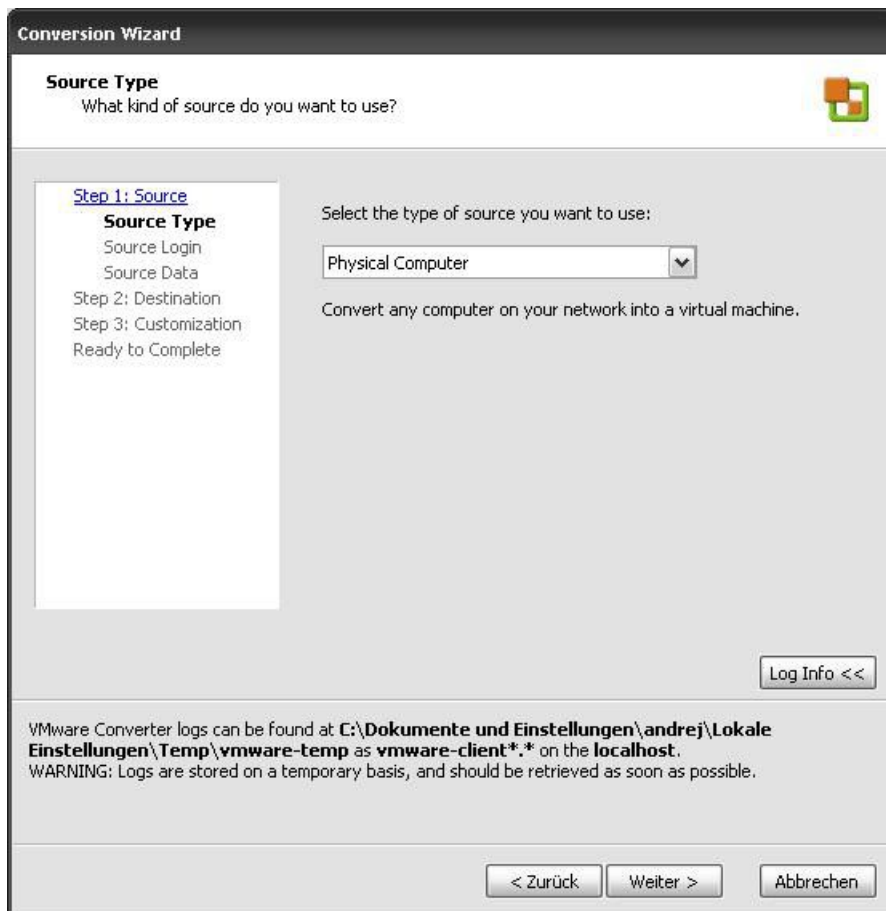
Conversion Wizard

Source Type
What kind of source do you want to use?

Step 1: Source
Source Type
Source Login
Source Data
Step 2: Destination
Step 3: Customization
Ready to Complete

Select the type of source you want to use:

Physical Computer

Convert any computer on your network into a virtual machine.

Log Info <<

VMware Converter logs can be found at **C:\Dokumente und Einstellungen\andrej\Lokale Einstellungen\Temp\vmware-temp** as **vmware-client\*.\*** on the **localhost**.
WARNING: Logs are stored on a temporary basis, and should be retrieved as soon as possible.

< Zurück
Weiter >
Abbrechen